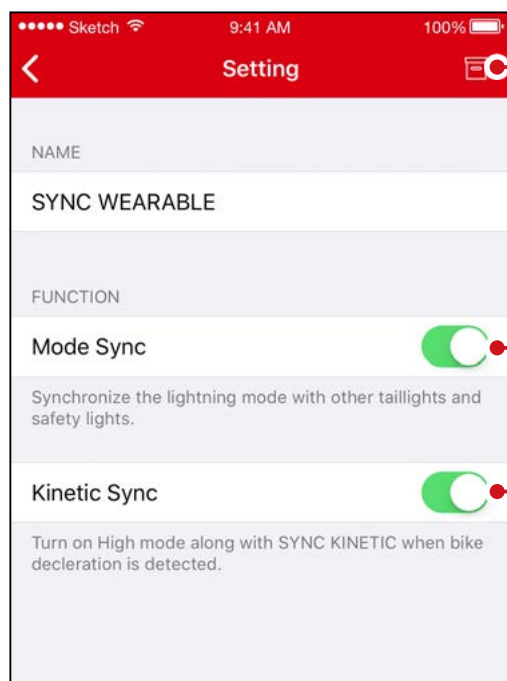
••••• Sketch 9:41 AM 100%

Setting

NAME

SYNC WEARABLE

FUNCTION

Mode Sync

Synchronize the lightning mode with other taillights and safety lights.

Kinetic Sync

Turn on High mode along with SYNC KINETIC when bike decleration is detected.